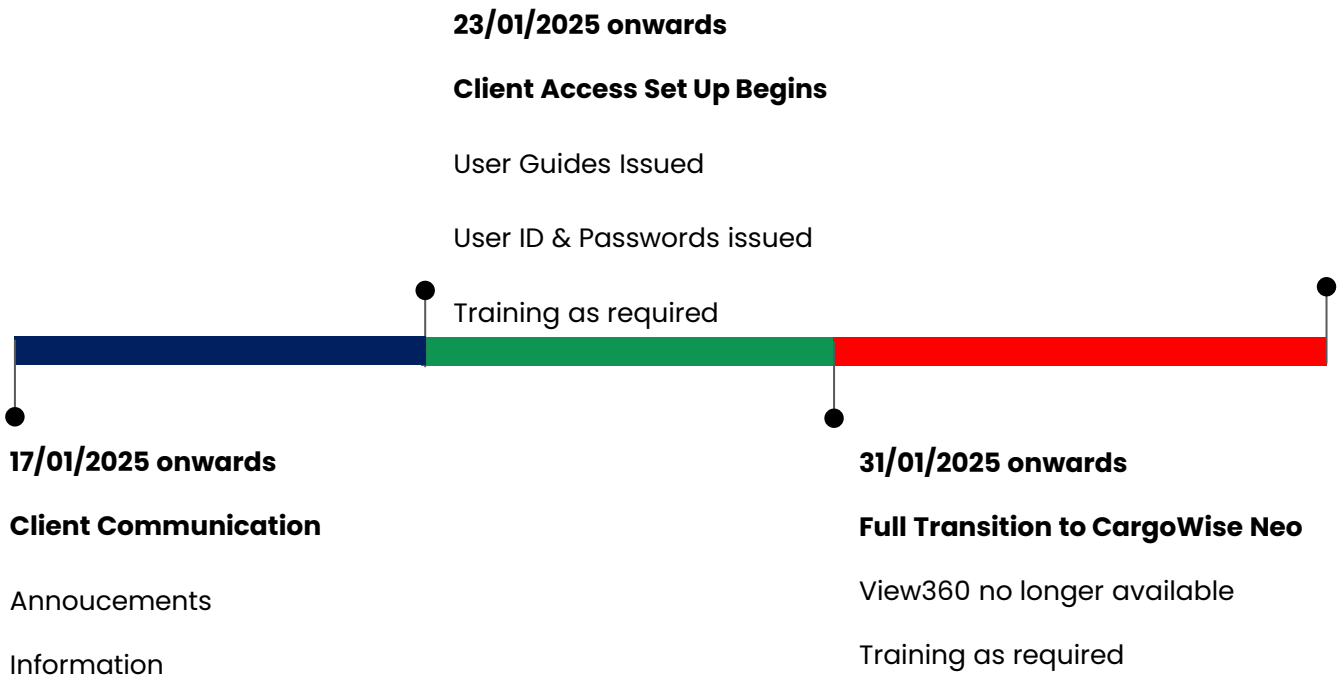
23/01/2025 onwards

Client Access Set Up Begins

User Guides Issued

User ID & Passwords issued

Training as required

17/01/2025 onwards

Client Communication

Annoucements

Information

31/01/2025 onwards

Full Transition to CargoWise Neo

View360 no longer available

Training as required